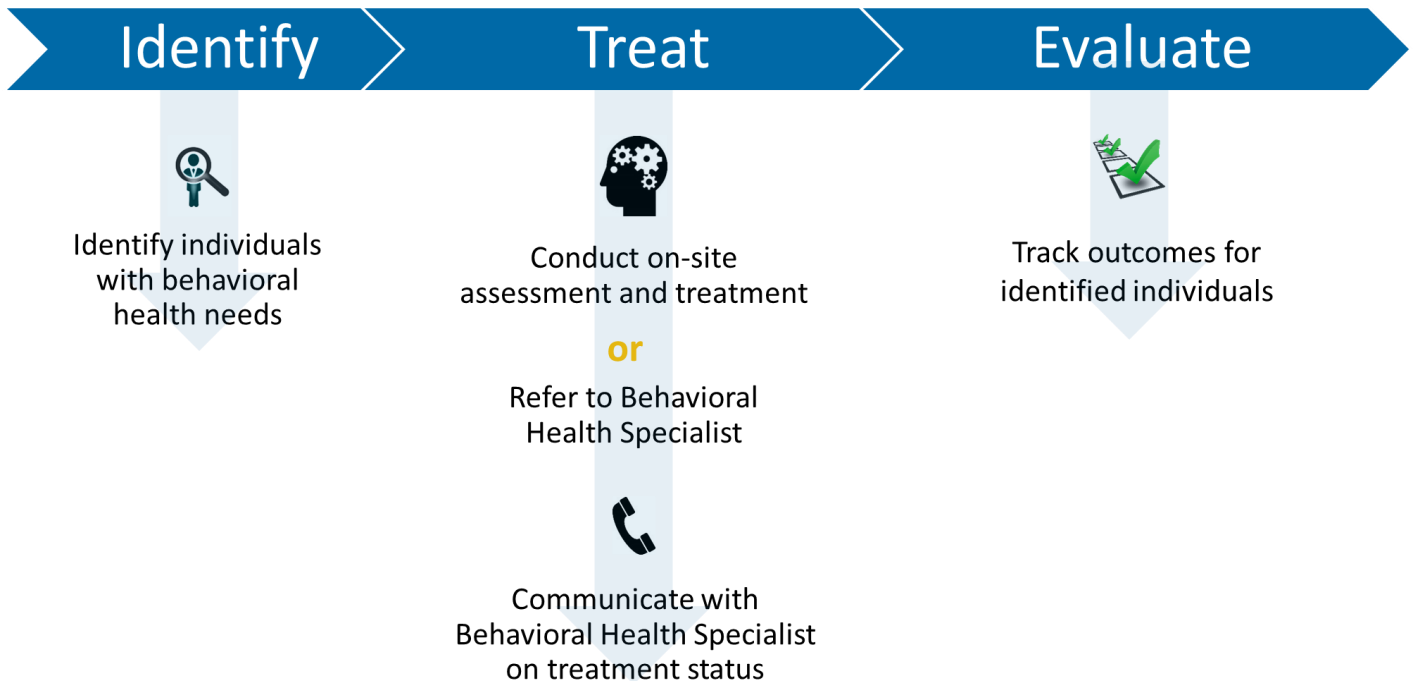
Identify

Identify individuals with behavioral health needs

Treat

Conduct on-site assessment and treatment

or

Refer to Behavioral Health Specialist

Communicate with Behavioral Health Specialist on treatment status

Evaluate

Track outcomes for identified individuals